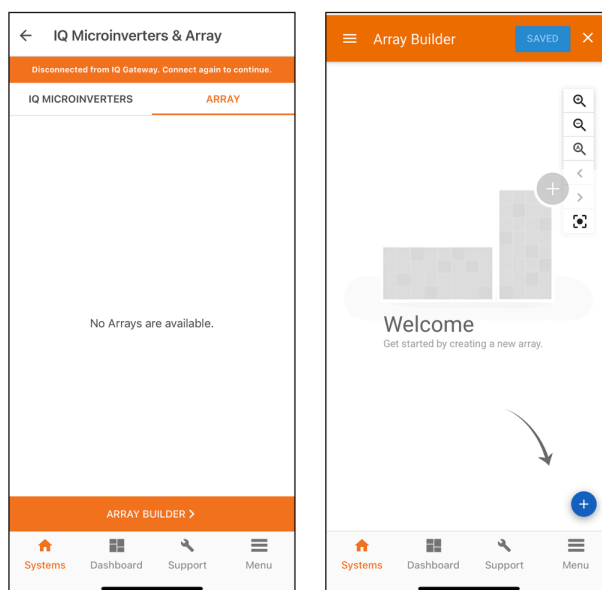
IQ Microinverters & Array

Disconnected from IQ Gateway. Connect again to continue.

IQ MICROINVERTERS

ARRAY

No Arrays are available.

ARRAY BUILDER >

Systems

Dashboard

Support

Menu

Array Builder

SAVED

Welcome

Get started by creating a new array.

Systems

Dashboard

Support

Menu